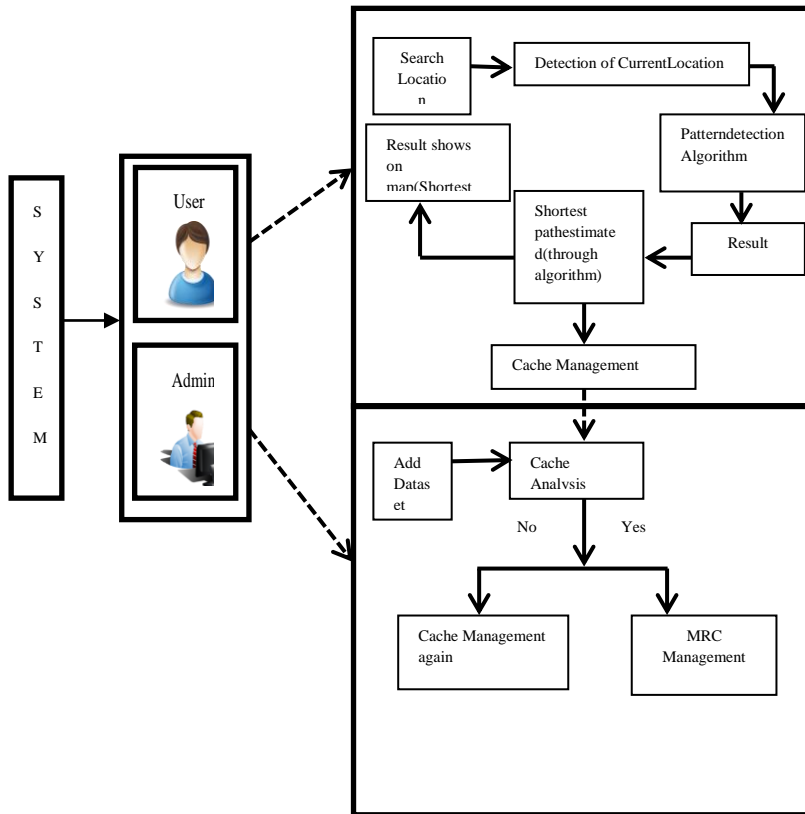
S
Y
S
T
E
M

User

Admin

Search Locatio n

Detection of CurrentLocation

Patterndetection Algorithm

Result

Shortest pathestimate d(through algorithm)

Result shows on map(Shortest

Cache Management

Add Datas et

Cache Analysis

No

Yes

Cache Management again

MRC Management